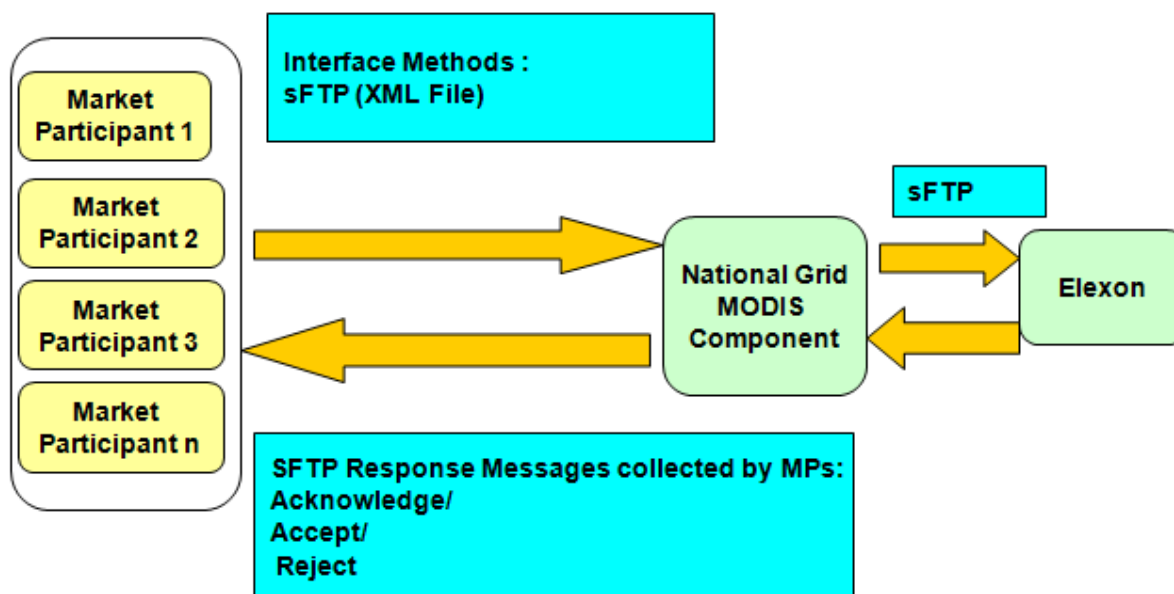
Market Participant 1

Market Participant 2

Market Participant 3

Market Participant n

Interface Methods :
sFTP (XML File)

sFTP

National Grid MODIS Component

Elexon

SFTP Response Messages collected by MPs:
Acknowledge/
Accept/
Reject